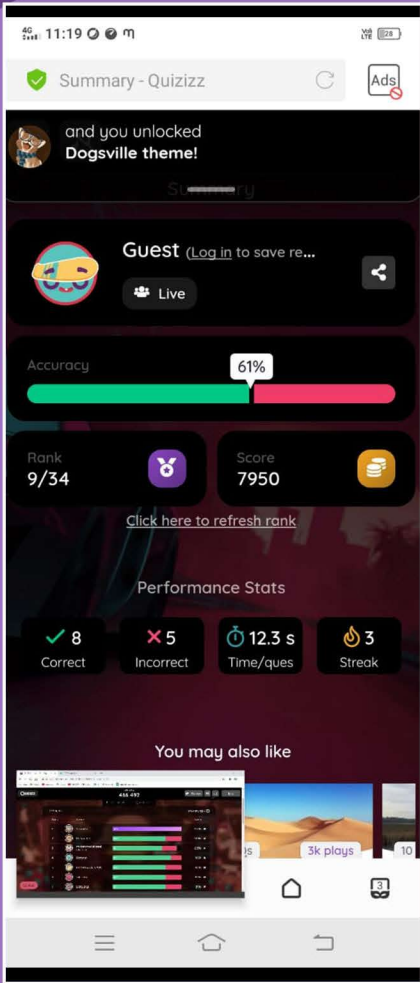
4G 11:19 m

Vo LTE 28

Summary - Quizizz

Ads

and you unlocked
Dogsville theme!

Summary

Guest (Log in to save re...

Live

Accuracy

61%

Rank
9/34

Score
7950

Click here to refresh rank

Performance Stats

8
Correct

5
Incorrect

12.3 s
Time/ques

3
Streak

You may also like

3k plays

10

3